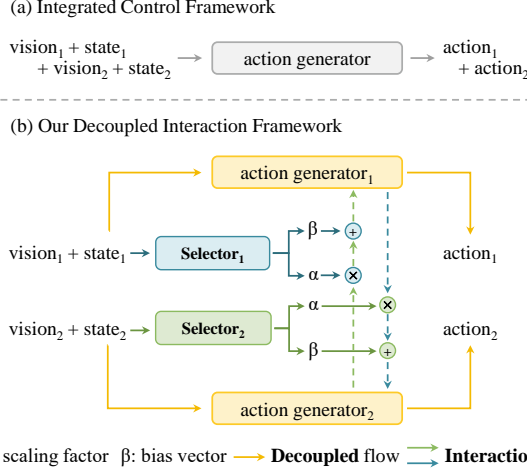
(a) Integrated Control Framework

vision$_1$ + state$_1$ + vision$_2$ + state$_2$

action generator

action$_1$ + action$_2$

(b) Our Decoupled Interaction Framework

action generator$_1$

vision$_1$ + state$_1$

Selector$_1$

β

α

+

×

action$_1$

vision$_2$ + state$_2$

Selector$_2$

α

β

×

+

action$_2$

action generator$_2$

scaling factor β: bias vector **Decoupled** flow **Interactio**